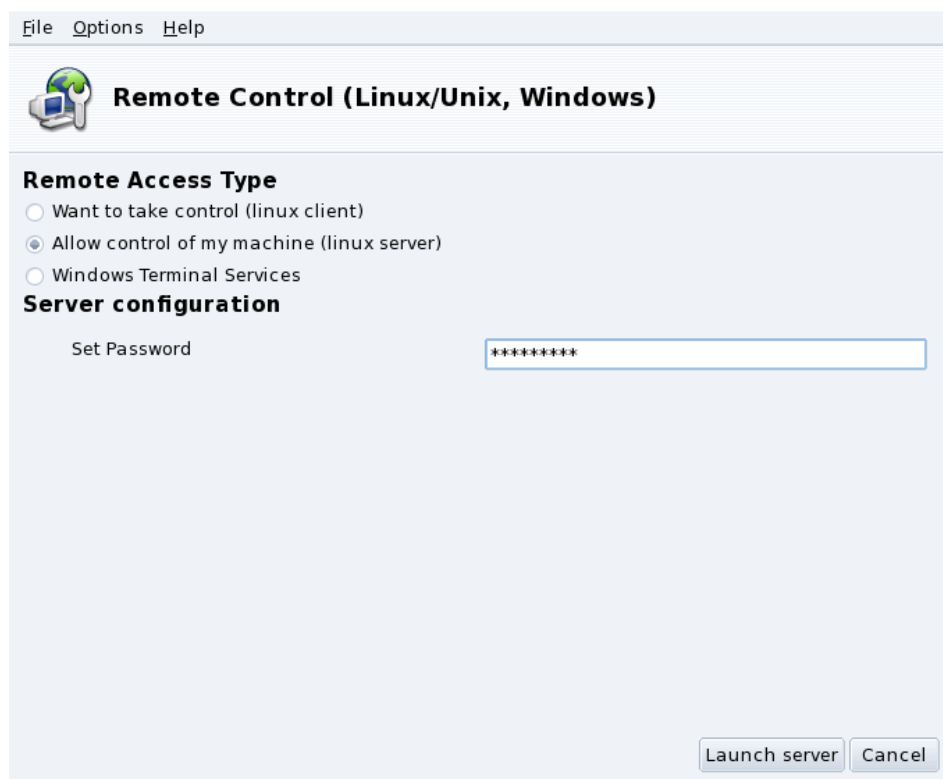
File Options Help

Remote Control (Linux/Unix, Windows)

Remote Access Type

Want to take control (linux client)

Allow control of my machine (linux server)

Windows Terminal Services

Server configuration

Set Password *********

Launch server Cancel